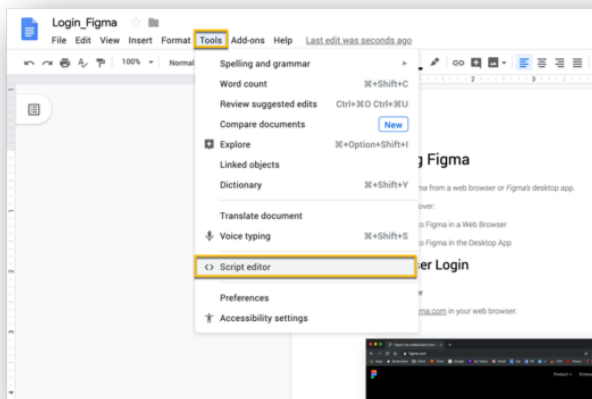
Login_Figma

File Edit View Insert Format Tools Add-ons Help Last edit was seconds ago

100% Normal

Spelling and grammar
Word count ⌘+Shift+C
Review suggested edits Ctrl+⌘O Ctrl+⌘U
Compare documents New
Explore ⌘+Option+Shift+I
Linked objects
Dictionary ⌘+Shift+Y
Translate document
Voice typing ⌘+Shift+S
Script editor
Preferences
Accessibility settings

g Figma

ma from a web browser or Figma's desktop app.

over:

o Figma in a Web Browser

o Figma in the Desktop App

er Login

er

gma.com in your web browser.